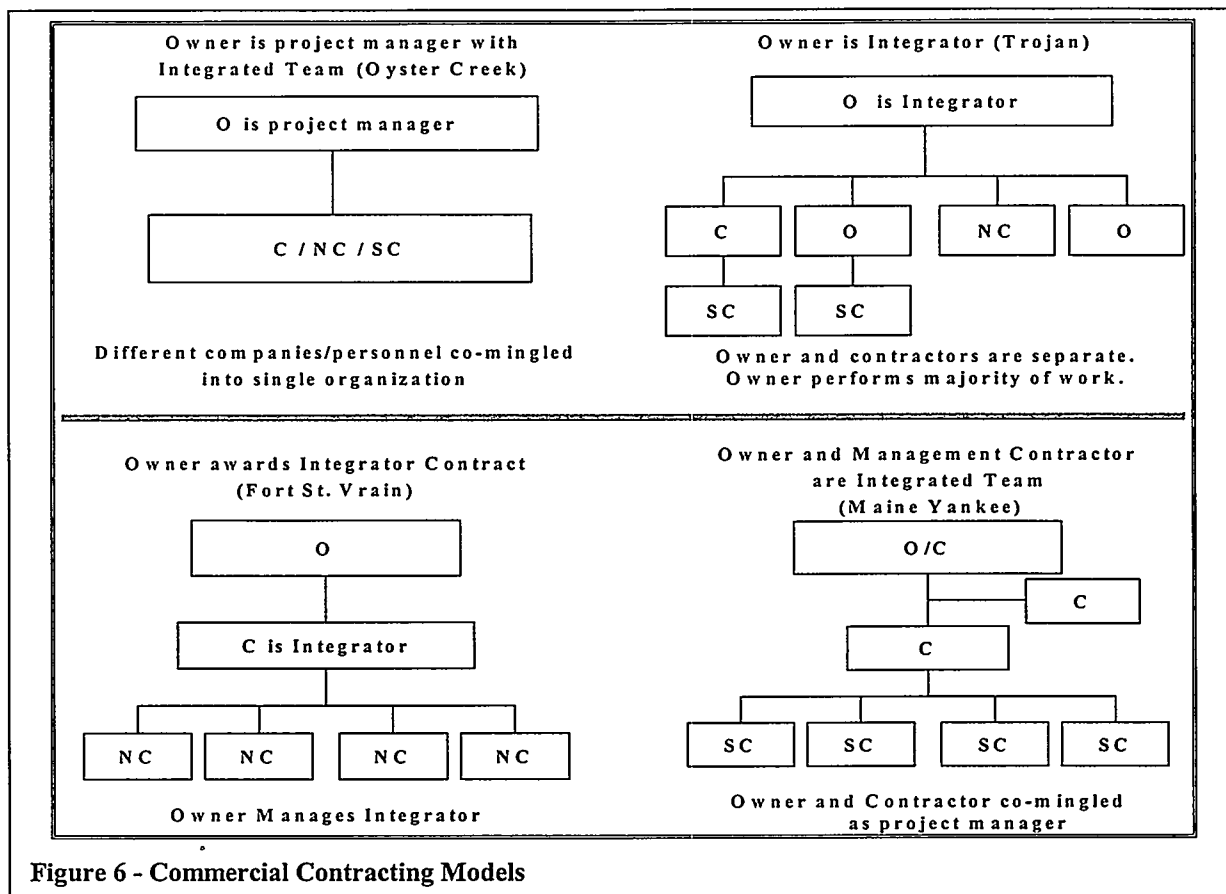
Owner is project manager with Integrated Team (Oyster Creek)

O is project manager

C / NC / SC

Different companies/personnel co-mingled into single organization

Owner is Integrator (Trojan)

O is Integrator

C

O

NC

O

SC

SC

Owner and contractors are separate. Owner performs majority of work.

Owner awards Integrator Contract (Fort St. Vrain)

O

C is Integrator

NC

NC

NC

NC

Owner Manages Integrator

Owner and Management Contractor are Integrated Team (Maine Yankee)

O/C

C

C

SC

SC

SC

SC

Owner and Contractor co-mingled as project manager

Figure 6 - Commercial Contracting Models